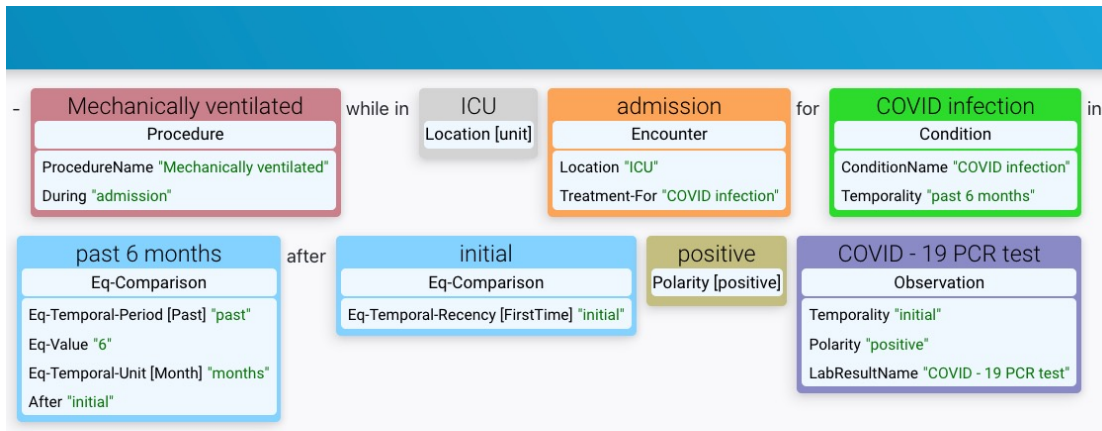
- Mechanically ventilated
Procedure
ProcedureName "Mechanically ventilated"
During "admission"

while in

ICU
Location [unit]

admission
Encounter
Location "ICU"
Treatment-For "COVID infection"

for

COVID infection
Condition
ConditionName "COVID infection"
Temporality "past 6 months"

in

past 6 months
Eq-Comparison
Eq-Temporal-Period [Past] "past"
Eq-Value "6"
Eq-Temporal-Unit [Month] "months"
After "initial"

after

initial
Eq-Comparison
Eq-Temporal-Recency [FirstTime] "initial"

positive
Polarity [positive]

COVID - 19 PCR test
Observation
Temporality "initial"
Polarity "positive"
LabResultName "COVID - 19 PCR test"